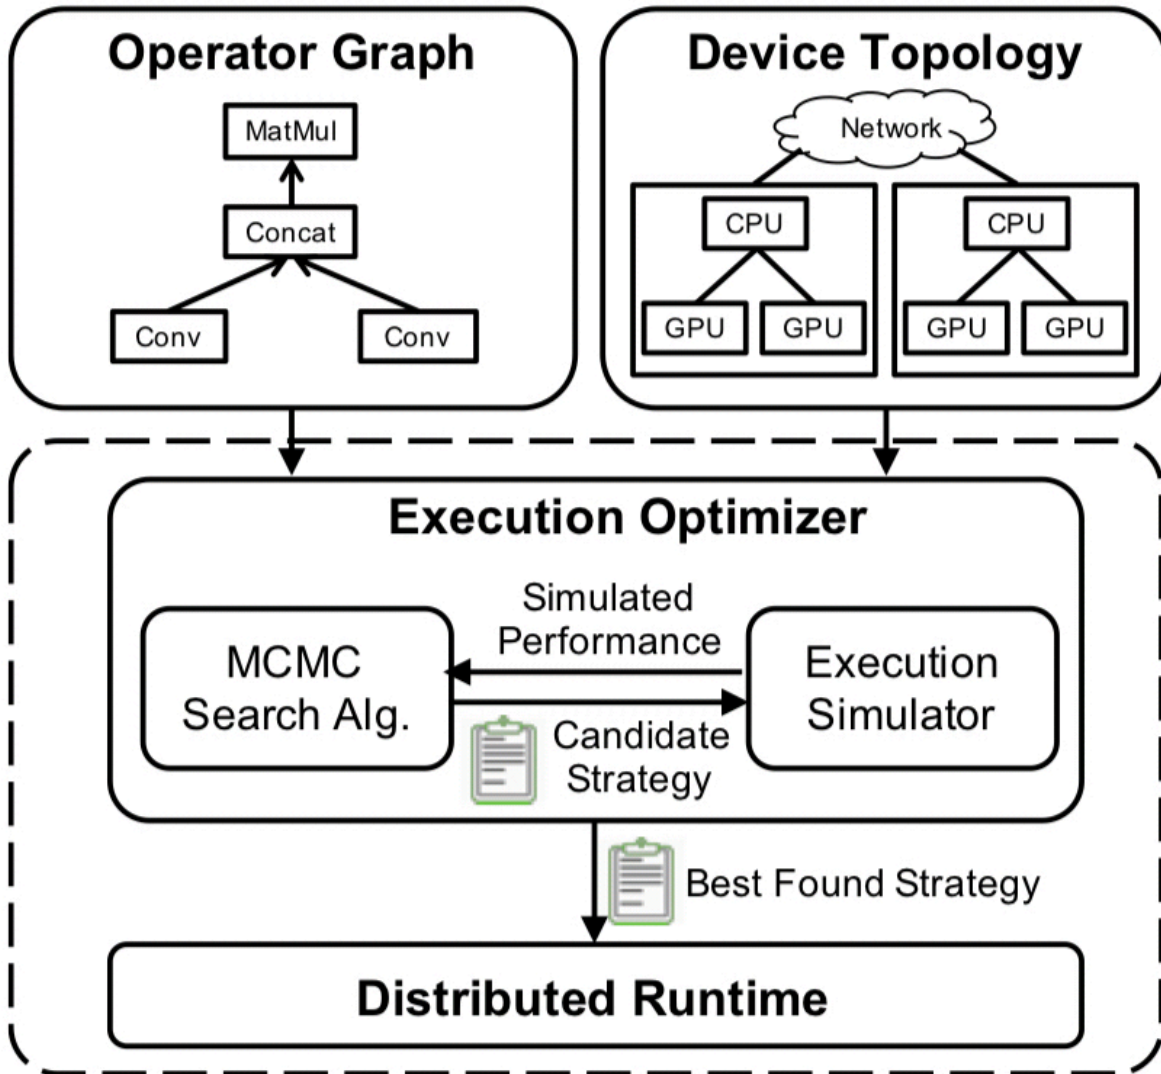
Operator Graph

MatMul

Concat

Conv

Conv

Device Topology

Network

CPU

GPU

GPU

CPU

GPU

GPU

Execution Optimizer

MCMC Search Alg.

Simulated Performance

Execution Simulator

Candidate Strategy

Best Found Strategy

Distributed Runtime